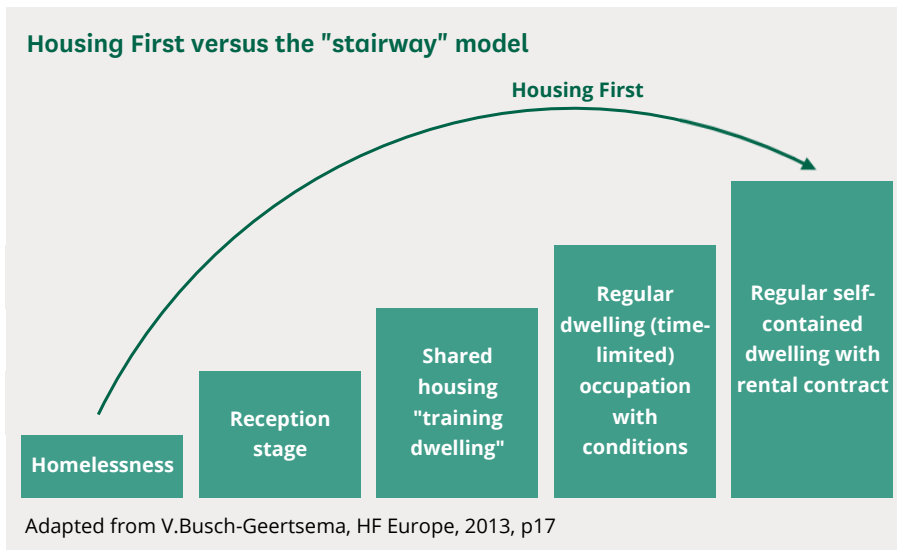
Housing First versus the "stairway" model

Housing First

Homelessness

Reception stage

Shared housing "training dwelling"

Regular dwelling (time-limited) occupation with conditions

Regular self-contained dwelling with rental contract

Adapted from V.Busch-Geertsema, HF Europe, 2013, p17